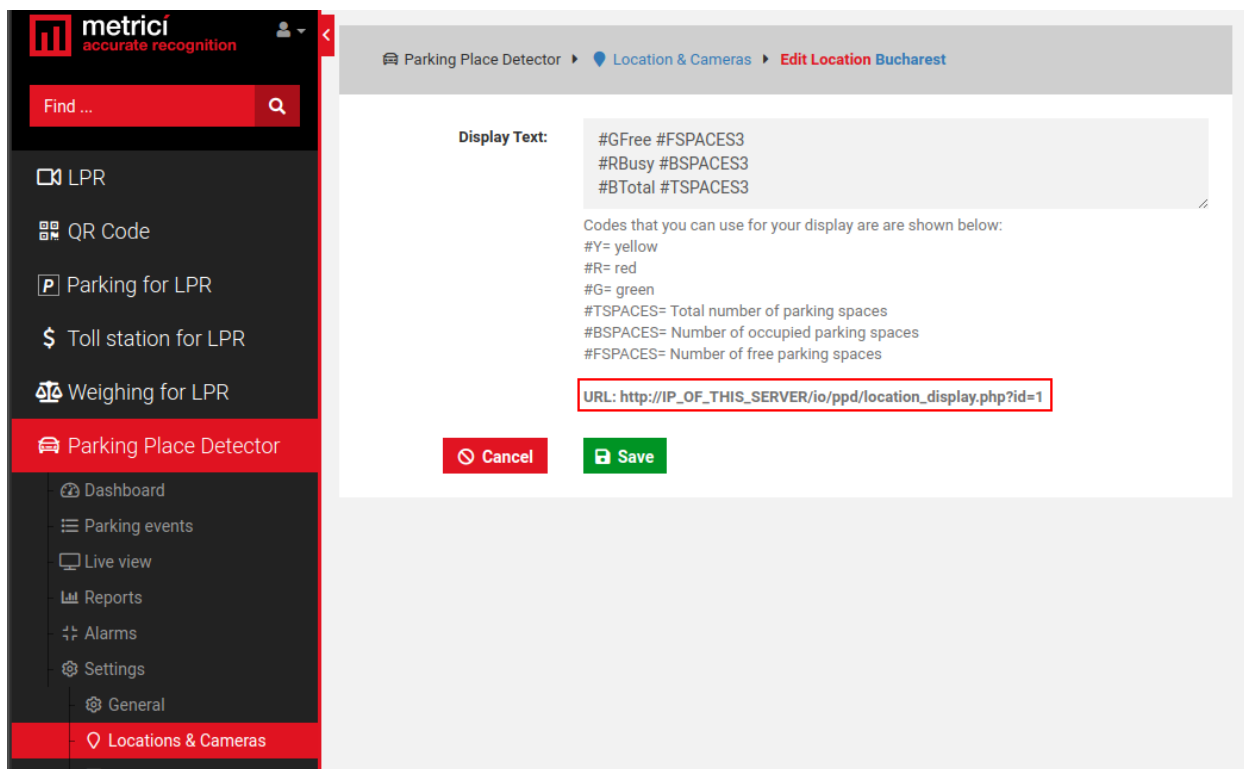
metrici
accurate recognition

Find ...

LPR

QR Code

Parking for LPR

Toll station for LPR

Weighing for LPR

Parking Place Detector

Dashboard

Parking events

Live view

Reports

Alarms

Settings

General

Locations & Cameras

Parking Place Detector ▸ Location & Cameras ▸ Edit Location Bucharest

Display Text:

#GFree #FSPACES3
#RBusy #BSPACES3
#BTotal #TSPACES3

Codes that you can use for your display are are shown below:
#Y= yellow
#R= red
#G= green
#TSPACES= Total number of parking spaces
#BSPACES= Number of occupied parking spaces
#FSPACES= Number of free parking spaces

URL: http://IP_OF_THIS_SERVER/io/ppd/location_display.php?id=1

Cancel

Save